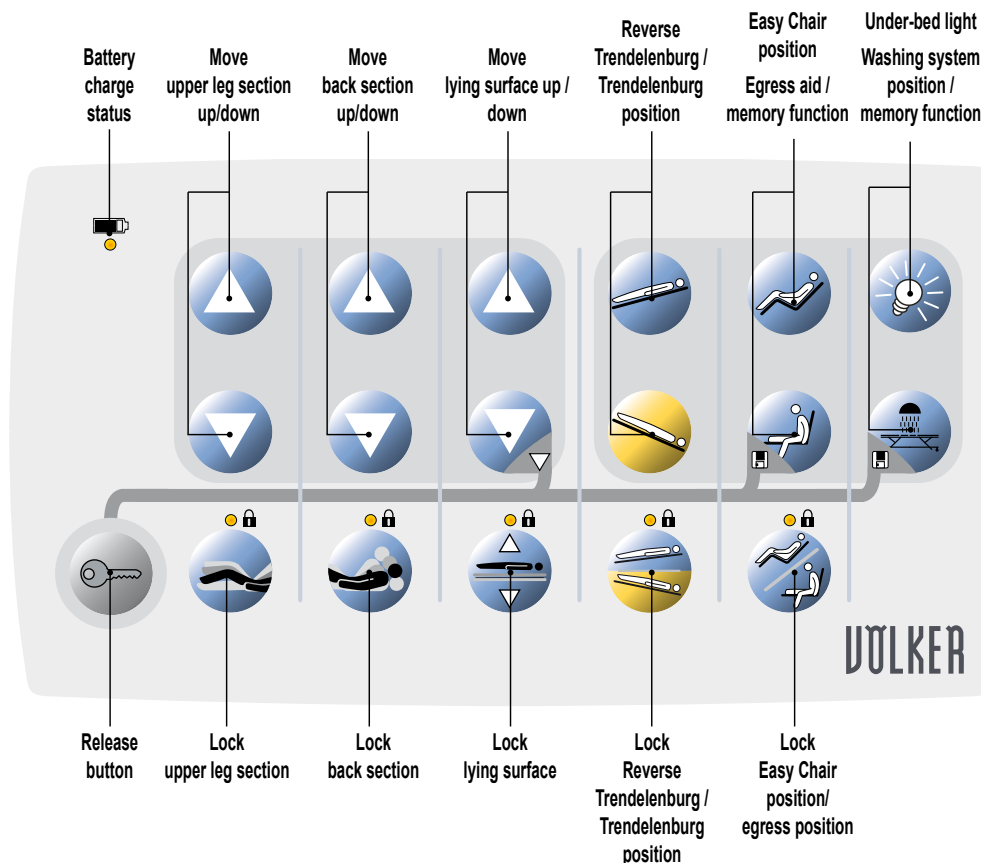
Battery charge status

Move upper leg section up/down

Move back section up/down

Move lying surface up / down

Reverse Trendelenburg / Trendelenburg position

Easy Chair position
Egress aid / memory function

Under-bed light
Washing system position / memory function

VÖLKER

Release button

Lock upper leg section

Lock back section

Lock lying surface

Lock Reverse Trendelenburg / Trendelenburg position

Lock Easy Chair position/ egress position